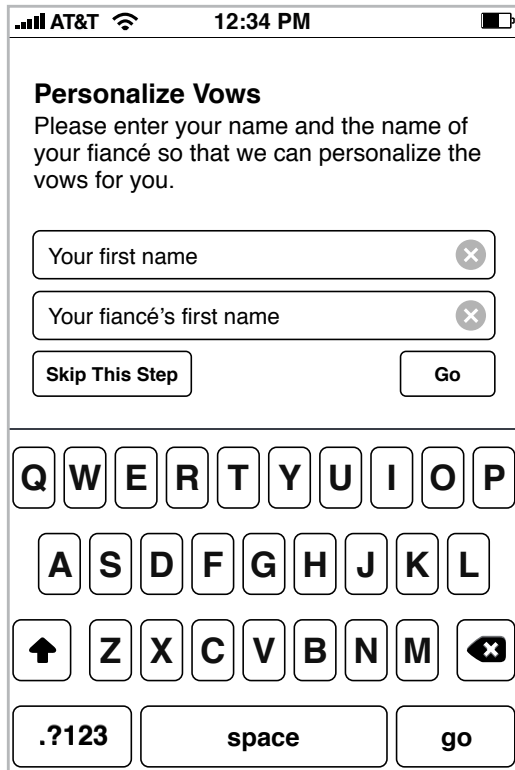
AT&T 12:34 PM

Personalize Vows
Please enter your name and the name of your fiancé so that we can personalize the vows for you.

Your first name

Your fiancé's first name

Skip This Step

Go

Q W E R T Y U I O P
A S D F G H J K L
Z X C V B N M
.?123 space go